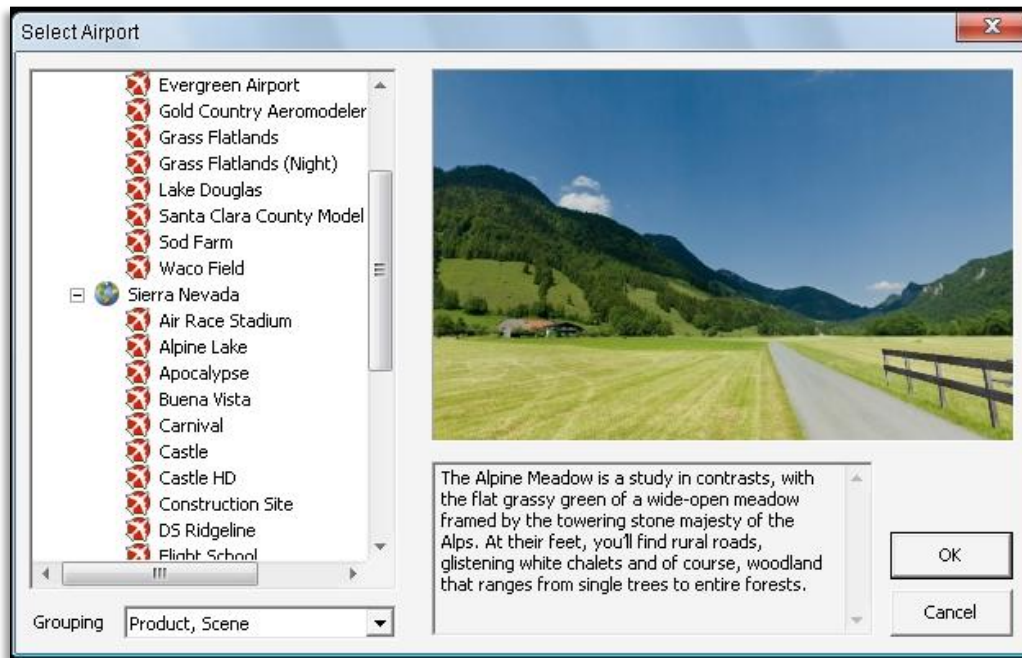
Select Airport

Evergreen Airport
Gold Country Aeromodeler
Grass Flatlands
Grass Flatlands (Night)
Lake Douglas
Santa Clara County Model
Sod Farm
Waco Field
Sierra Nevada
Air Race Stadium
Alpine Lake
Apocalypse
Buena Vista
Carnival
Castle
Castle HD
Construction Site
DS Ridgeline
Flight School

Grouping Product, Scene

The Alpine Meadow is a study in contrasts, with the flat grassy green of a wide-open meadow framed by the towering stone majesty of the Alps. At their feet, you'll find rural roads, glistening white chalets and of course, woodland that ranges from single trees to entire forests.

OK
Cancel